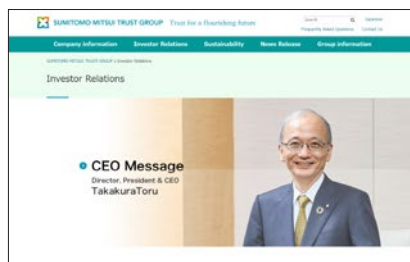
SUMITOMO MITSUI TRUST GROUP Trust for a flourishing future

Search

Japanese

Frequently Asked Questions

Contact Us

Company Information Investor Relations Sustainability News Release Group Information

SUMITOMO MITSUI TRUST GROUP > Investor Relations

Investor Relations

CEO Message

Director, President & CEO

TakakuraToru